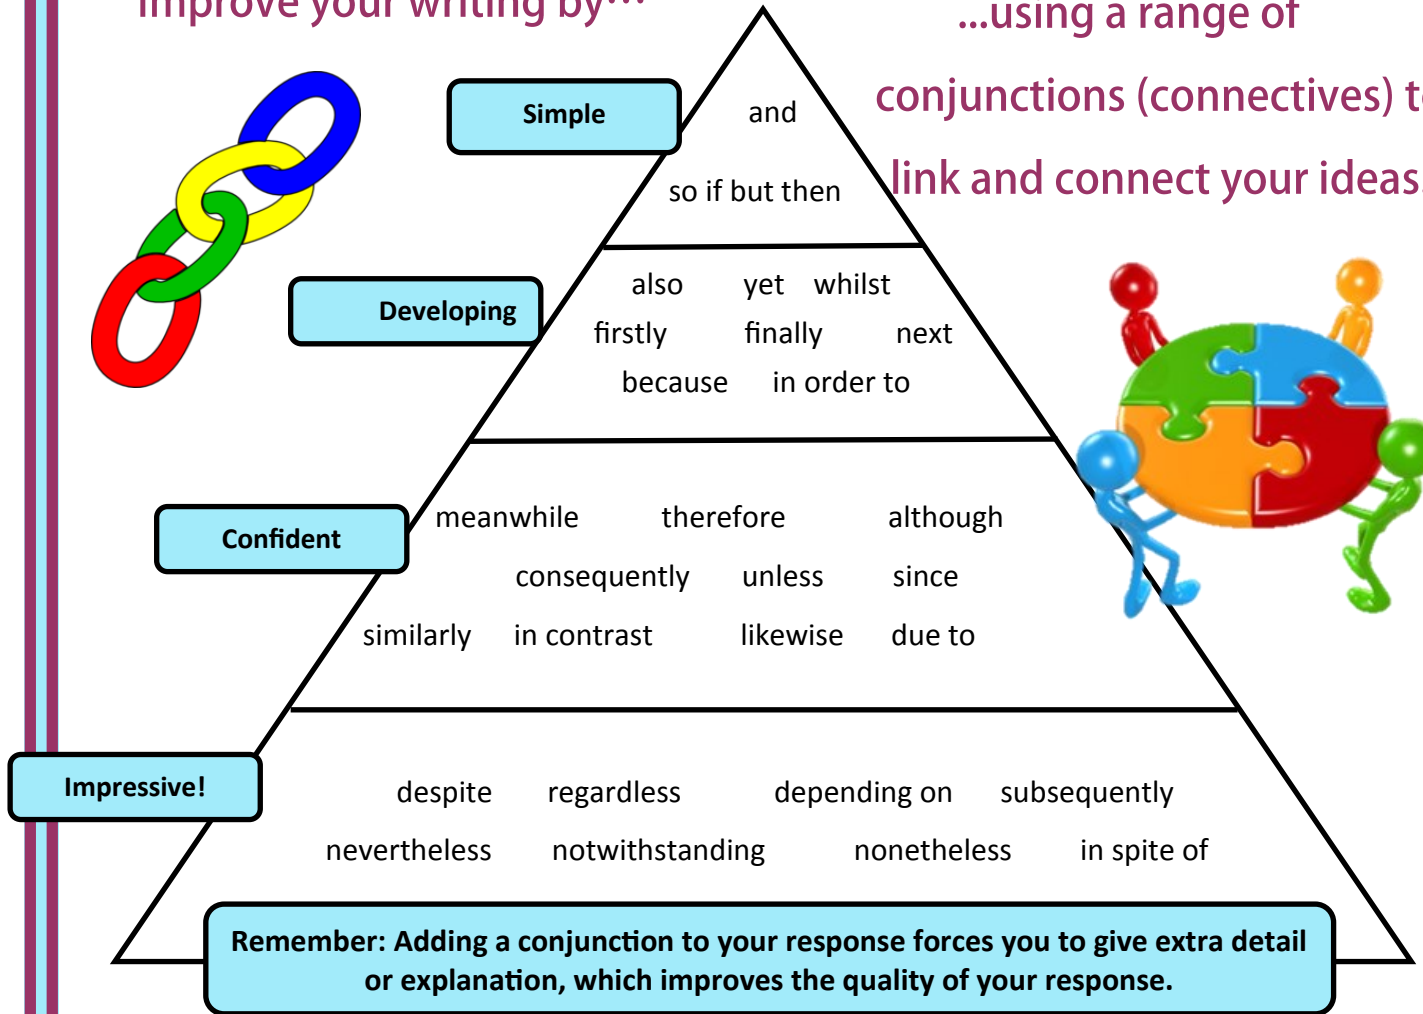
Improve your writing by...

...using a range of conjunctions (connectives) t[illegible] link and connect your ideas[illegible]

Simple

and

so if but then

Developing

also yet whilst

firstly finally next

because in order to

Confident

meanwhile therefore although

consequently unless since

similarly in contrast likewise due to

Impressive!

despite regardless depending on subsequently

nevertheless notwithstanding nonetheless in spite of

Remember: Adding a conjunction to your response forces you to give extra detail or explanation, which improves the quality of your response.